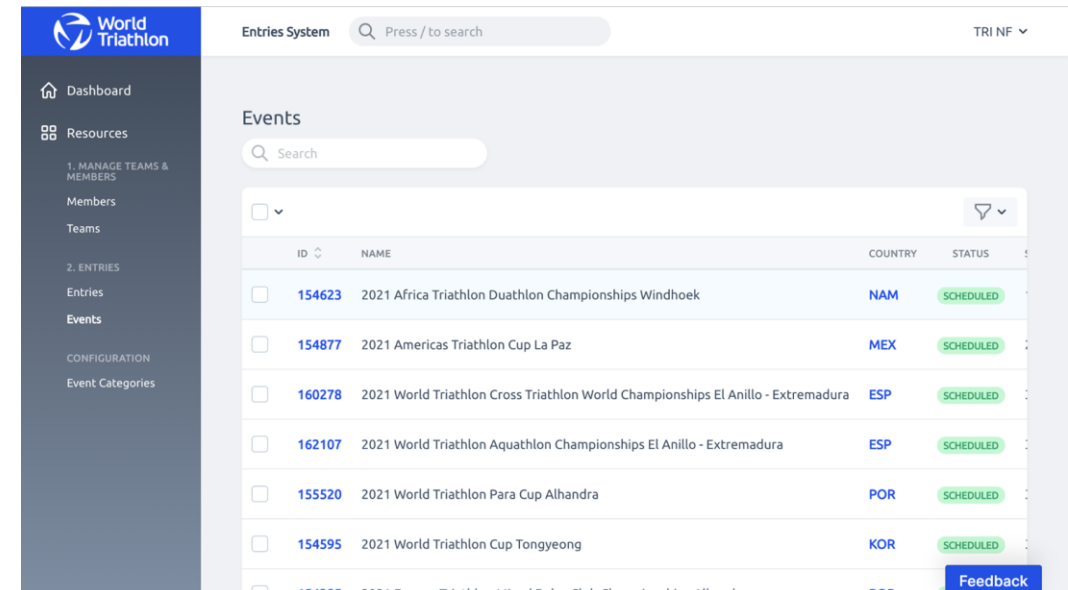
World Triathlon

Entries System

Press / to search

TRI NF

Dashboard

Resources

1. MANAGE TEAMS & MEMBERS

Members

Teams

2. ENTRIES

Entries

Events

CONFIGURATION

Event Categories

Events

Search

| ID | NAME | COUNTRY | STATUS |
|---|---|---|---|
| 154623 | 2021 Africa Triathlon Duathlon Championships Windhoek | NAM | SCHEDULED |
| 154877 | 2021 Americas Triathlon Cup La Paz | MEX | SCHEDULED |
| 160278 | 2021 World Triathlon Cross Triathlon World Championships El Anillo - Extremadura | ESP | SCHEDULED |
| 162107 | 2021 World Triathlon Aquathlon Championships El Anillo - Extremadura | ESP | SCHEDULED |
| 155520 | 2021 World Triathlon Para Cup Alhandra | POR | SCHEDULED |
| 154595 | 2021 World Triathlon Cup Tongyeong | KOR | SCHEDULED |
| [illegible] | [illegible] | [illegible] | |

Feedback